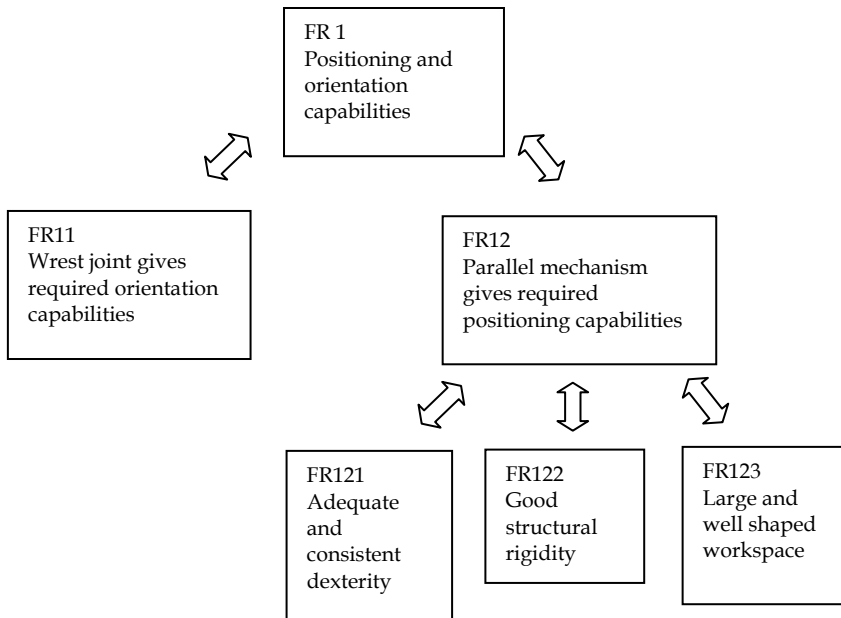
FR 1
Positioning and orientation capabilities

FR11
Wrest joint gives required orientation capabilities

FR12
Parallel mechanism gives required positioning capabilities

FR121
Adequate and consistent dexterity

FR122
Good structural rigidity

FR123
Large and well shaped workspace